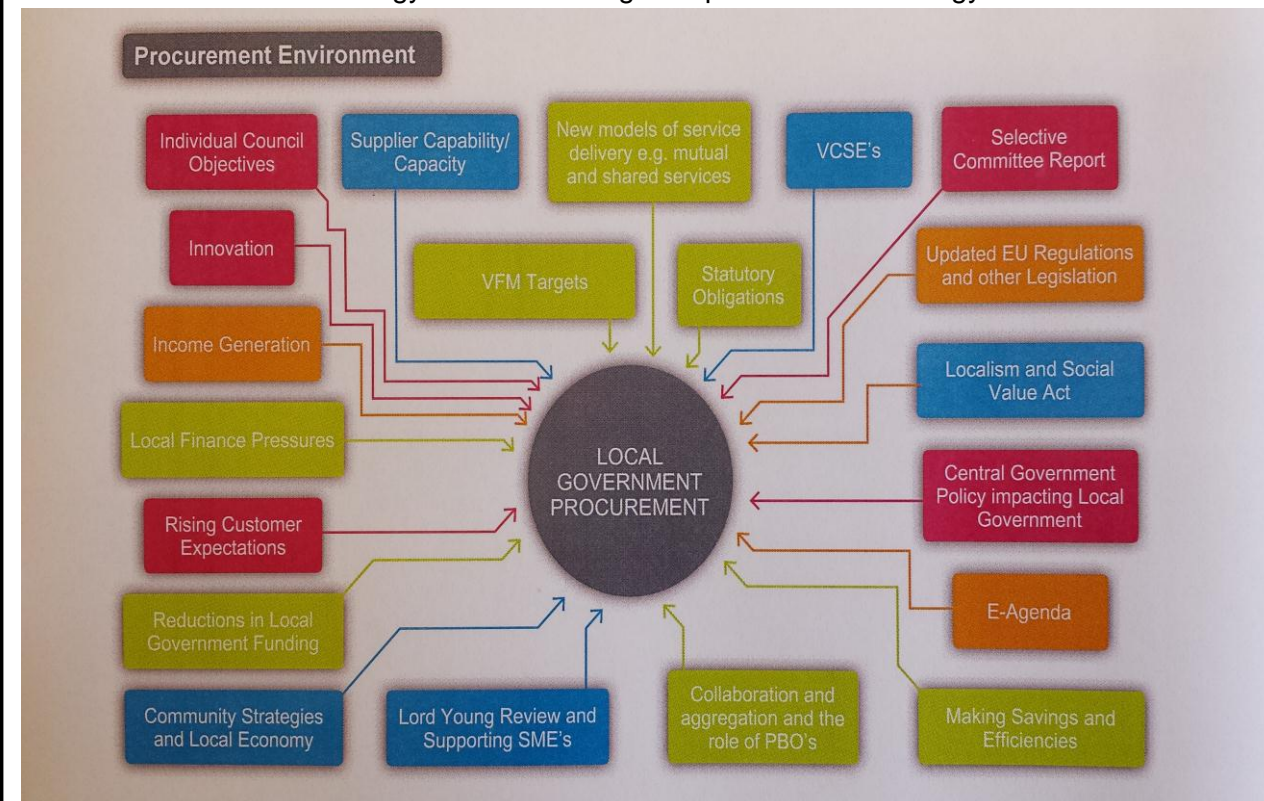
Procurement Environment

Individual Council Objectives

Supplier Capability/ Capacity

New models of service delivery e.g. mutual and shared services

VCSE's

Selective Committee Report

Innovation

VFM Targets

Statutory Obligations

Updated EU Regulations and other Legislation

Income Generation

Localism and Social Value Act

Local Finance Pressures

LOCAL GOVERNMENT PROCUREMENT

Central Government Policy impacting Local Government

Rising Customer Expectations

Reductions in Local Government Funding

E-Agenda

Community Strategies and Local Economy

Lord Young Review and Supporting SME's

Collaboration and aggregation and the role of PBO's

Making Savings and Efficiencies